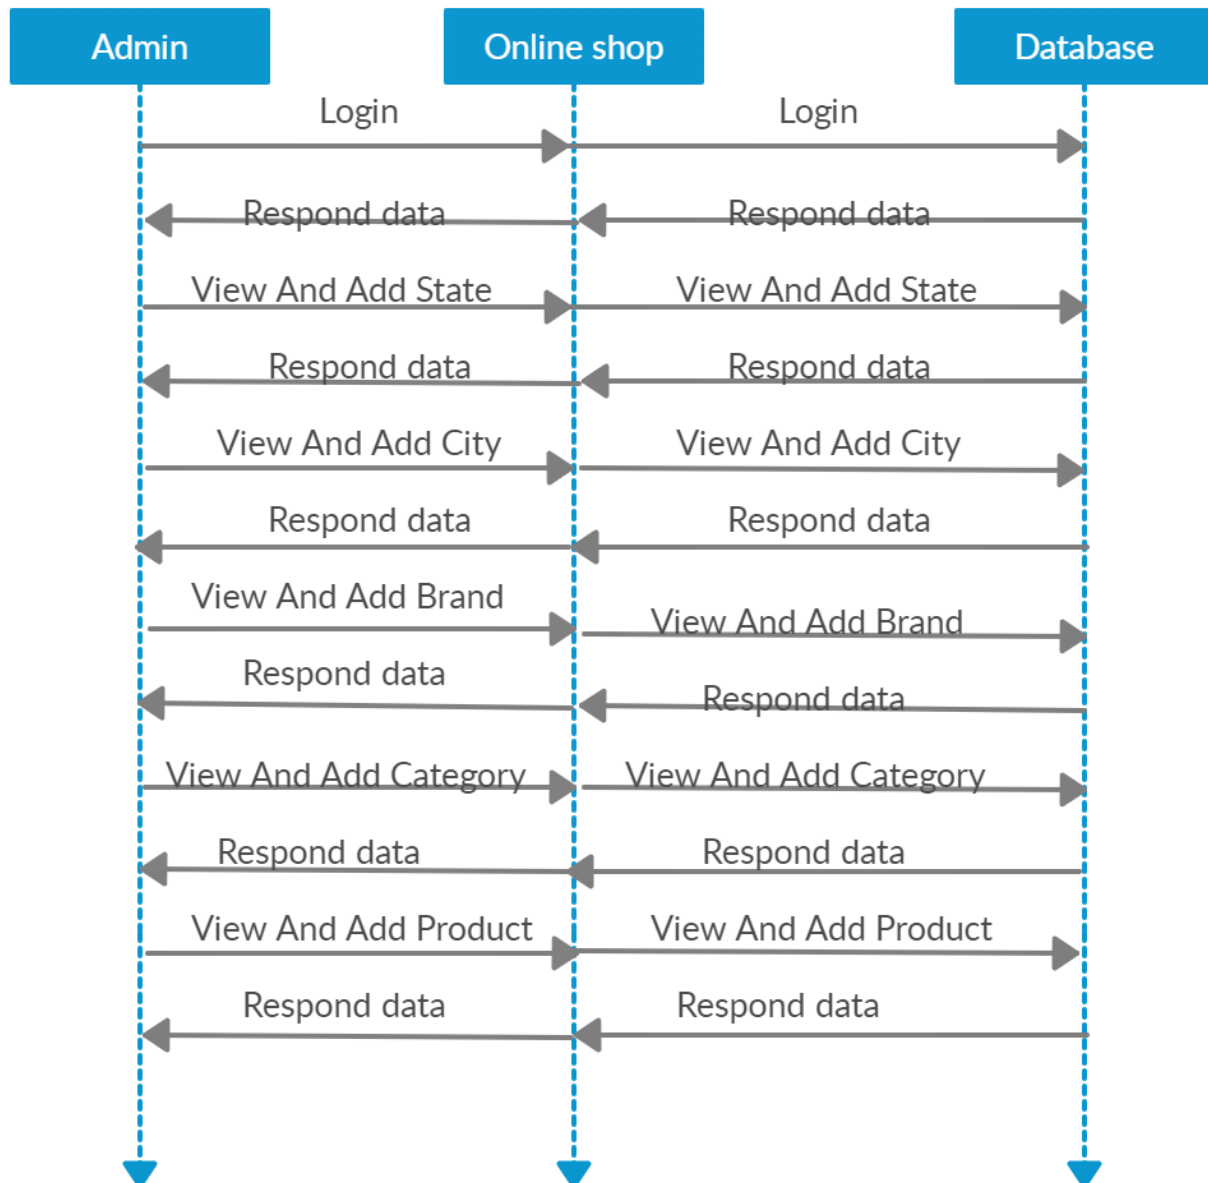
Admin

Online shop

Database

Login

Login

Respond data

Respond data

View And Add State

View And Add State

Respond data

Respond data

View And Add City

View And Add City

Respond data

Respond data

View And Add Brand

View And Add Brand

Respond data

Respond data

View And Add Category

View And Add Category

Respond data

Respond data

View And Add Product

View And Add Product

Respond data

Respond data